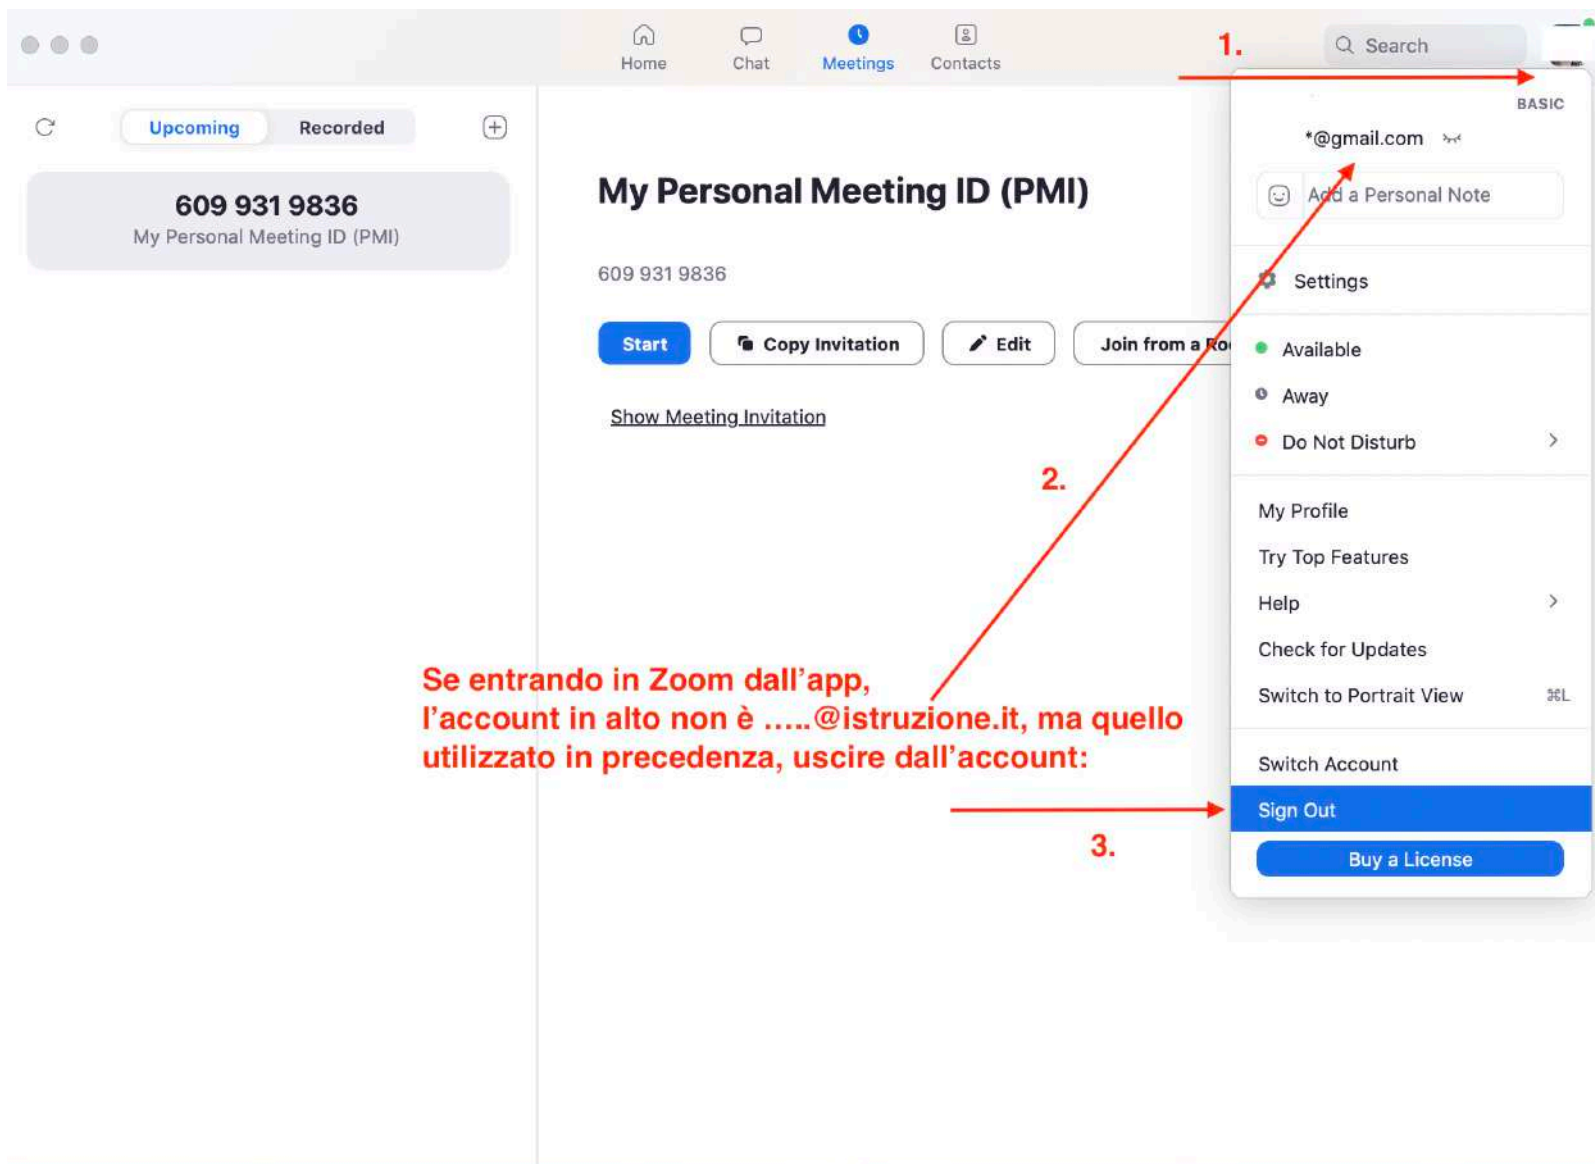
Home
Chat
Meetings
Contacts

1.

Search

BASIC

Upcoming
Recorded

609 931 9836
My Personal Meeting ID (PMI)

My Personal Meeting ID (PMI)

609 931 9836

Start
Copy Invitation
Edit
Join from a Ro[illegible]

Show Meeting Invitation

*@gmail.com

Add a Personal Note

Settings

Available
Away
Do Not Disturb

My Profile
Try Top Features
Help
Check for Updates
Switch to Portrait View ⌘L

Switch Account
Sign Out
Buy a License

2.

Se entrando in Zoom dall'app, l'account in alto non è .....@istruzione.it, ma quello utilizzato in precedenza, uscire dall'account:

3.